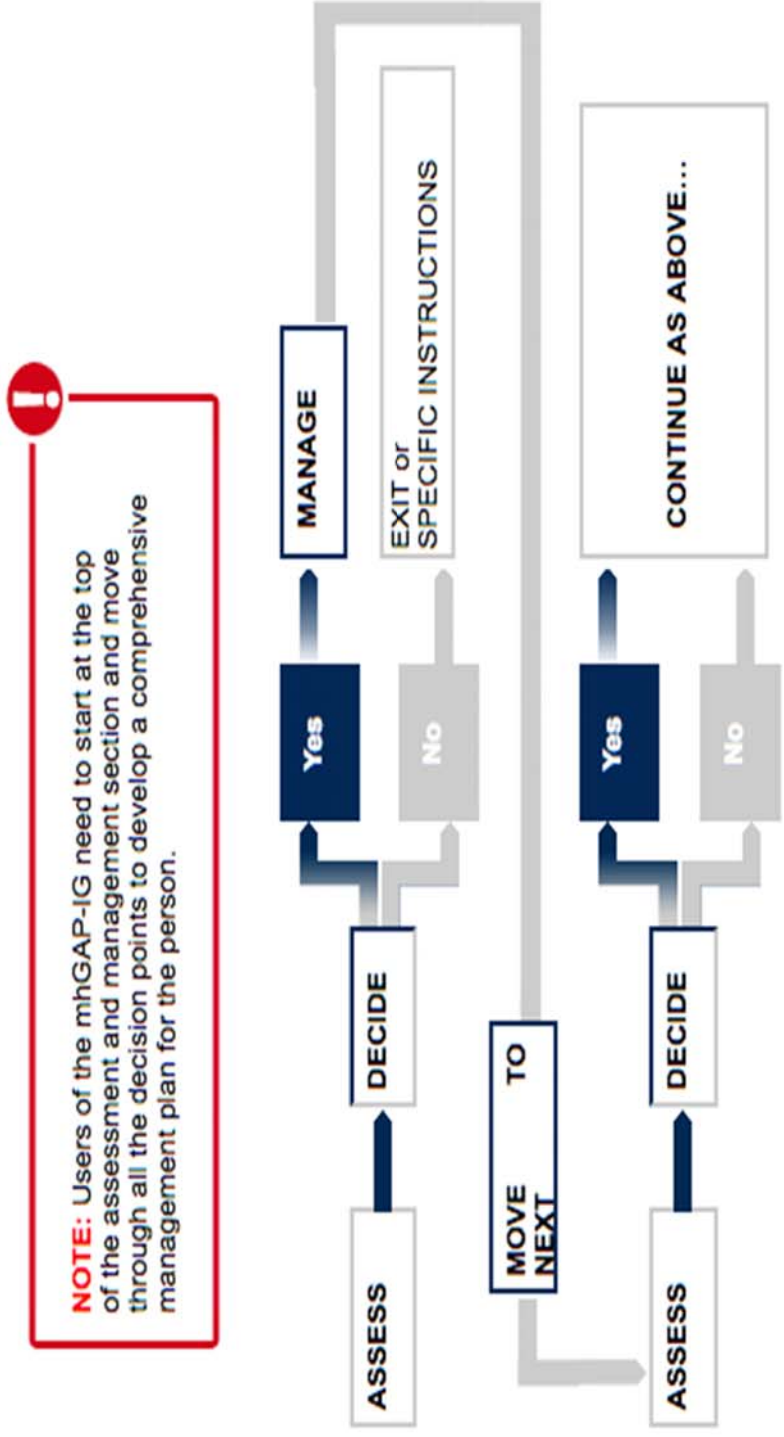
NOTE: Users of the mhGAP-IG need to start at the top of the assessment and management section and move through all the decision points to develop a comprehensive management plan for the person.

ASSESS

DECIDE

Yes

MANAGE

No

EXIT or SPECIFIC INSTRUCTIONS

MOVE TO NEXT

ASSESS

DECIDE

Yes

No

CONTINUE AS ABOVE...